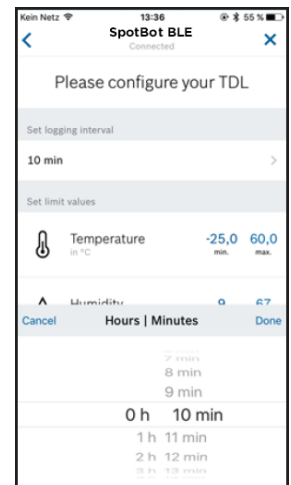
Kein Netz 13:36 55 %

SpotBot BLE
Connected

Please configure your TDL

Set logging interval

10 min

Set limit values

Temperature
in °C

-25,0
min.

60,0
max.

Humidity

9

67

Cancel

Hours | Minutes

Done

7 min
8 min
9 min
0 h 10 min
1 h 11 min
2 h 12 min
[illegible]